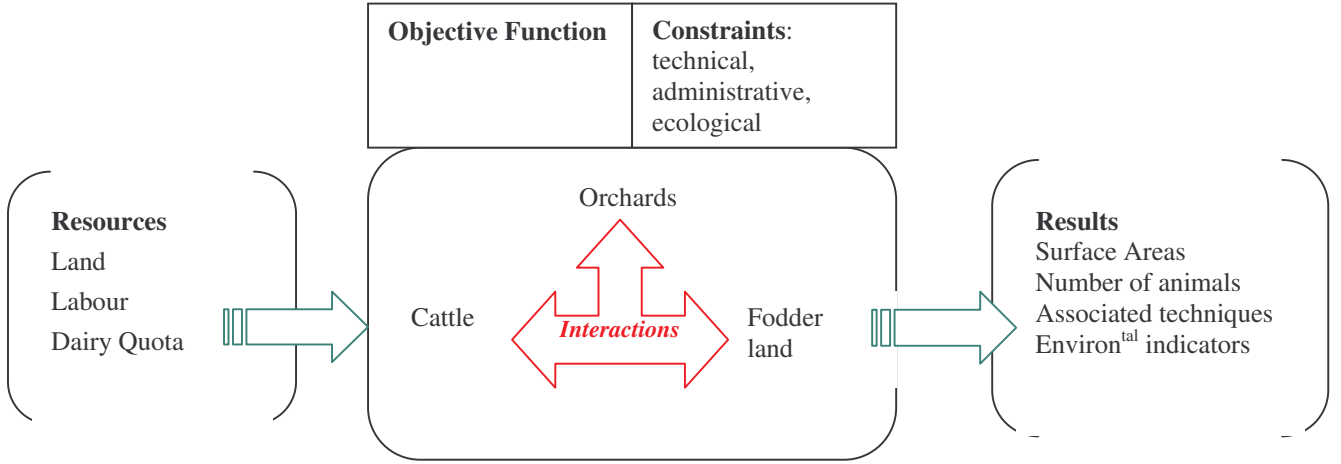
Objective Function

Constraints: technical, administrative, ecological

Resources
Land
Labour
Dairy Quota

Orchards

Cattle

Interactions

Fodder land

Results
Surface Areas
Number of animals
Associated techniques
Environ$^{tal}$ indicators